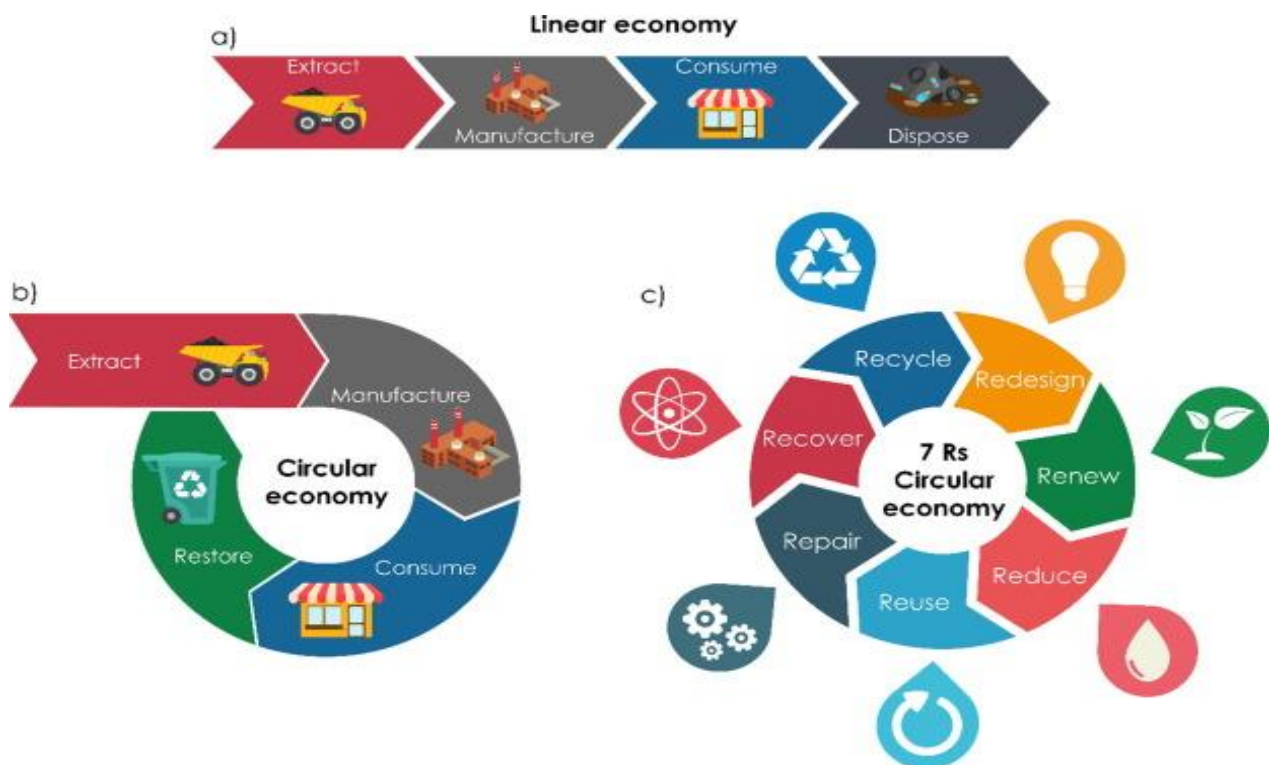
a)

Linear economy

Extract

Manufacture

Consume

Dispose

b)

Extract

Manufacture

Circular economy

Restore

Consume

c)

Recycle

Redesign

Recover

7 Rs Circular economy

Renew

Repair

Reduce

Reuse